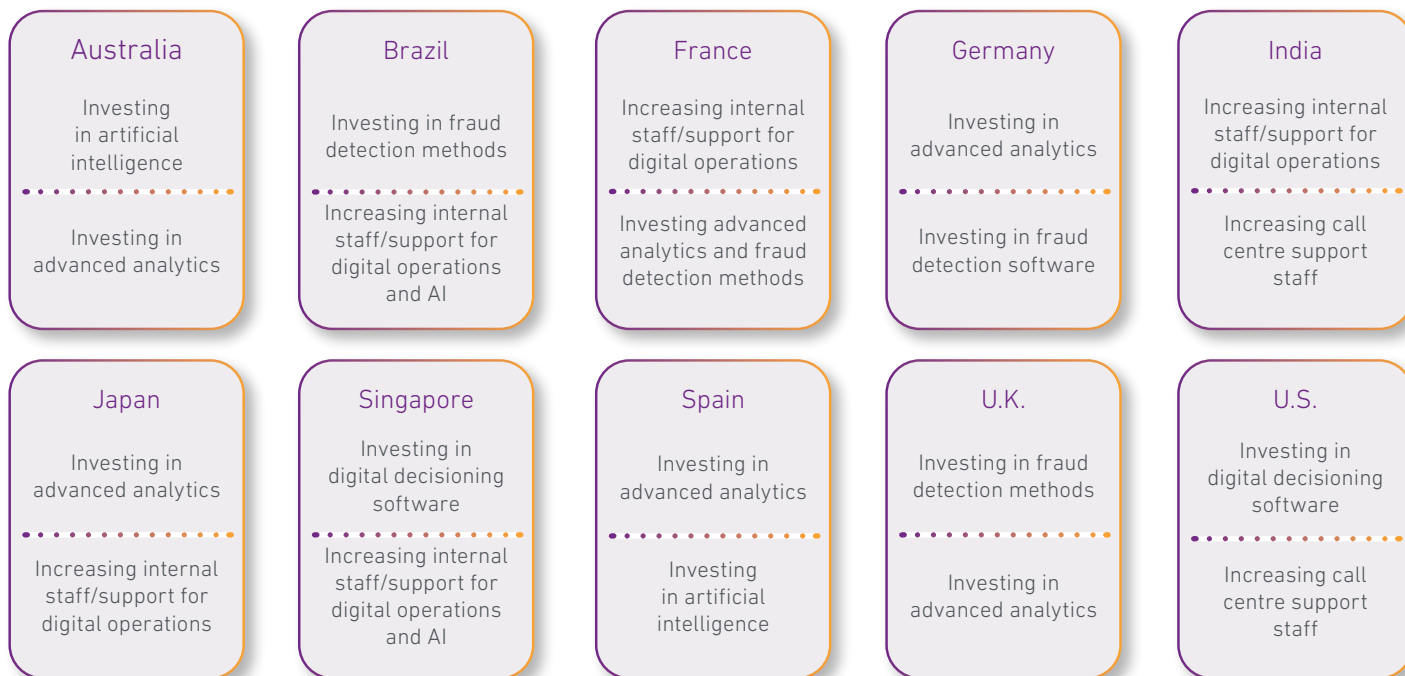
Australia

Investing in artificial intelligence

Investing in advanced analytics

Brazil

Investing in fraud detection methods

Increasing internal staff/support for digital operations and AI

France

Increasing internal staff/support for digital operations

Investing advanced analytics and fraud detection methods

Germany

Investing in advanced analytics

Investing in fraud detection software

India

Increasing internal staff/support for digital operations

Increasing call centre support staff

Japan

Investing in advanced analytics

Increasing internal staff/support for digital operations

Singapore

Investing in digital decisioning software

Increasing internal staff/support for digital operations and AI

Spain

Investing in advanced analytics

Investing in artificial intelligence

U.K.

Investing in fraud detection methods

Investing in advanced analytics

U.S.

Investing in digital decisioning software

Increasing call centre support staff